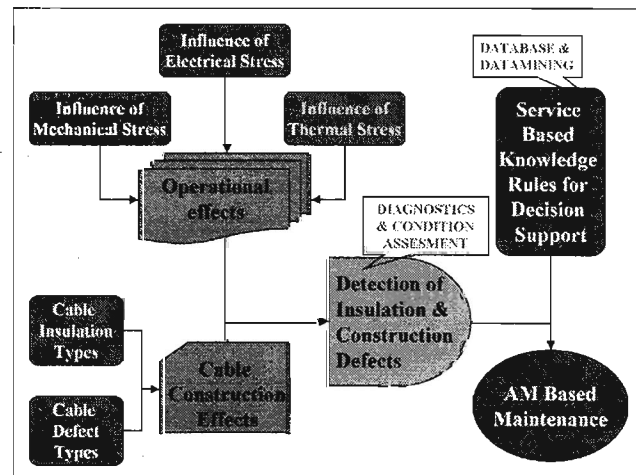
Influence of Electrical Stress

Influence of Mechanical Stress

Influence of Thermal Stress

DATABASE & DATAMINING

Service Based Knowledge Rules for Decision Support

Operational effects

DIAGNOSTICS & CONDITION ASSESMENT

Detection of Insulation & Construction Defects

Cable Insulation Types

Cable Defect Types

Cable Construction Effects

AM Based Maintenance